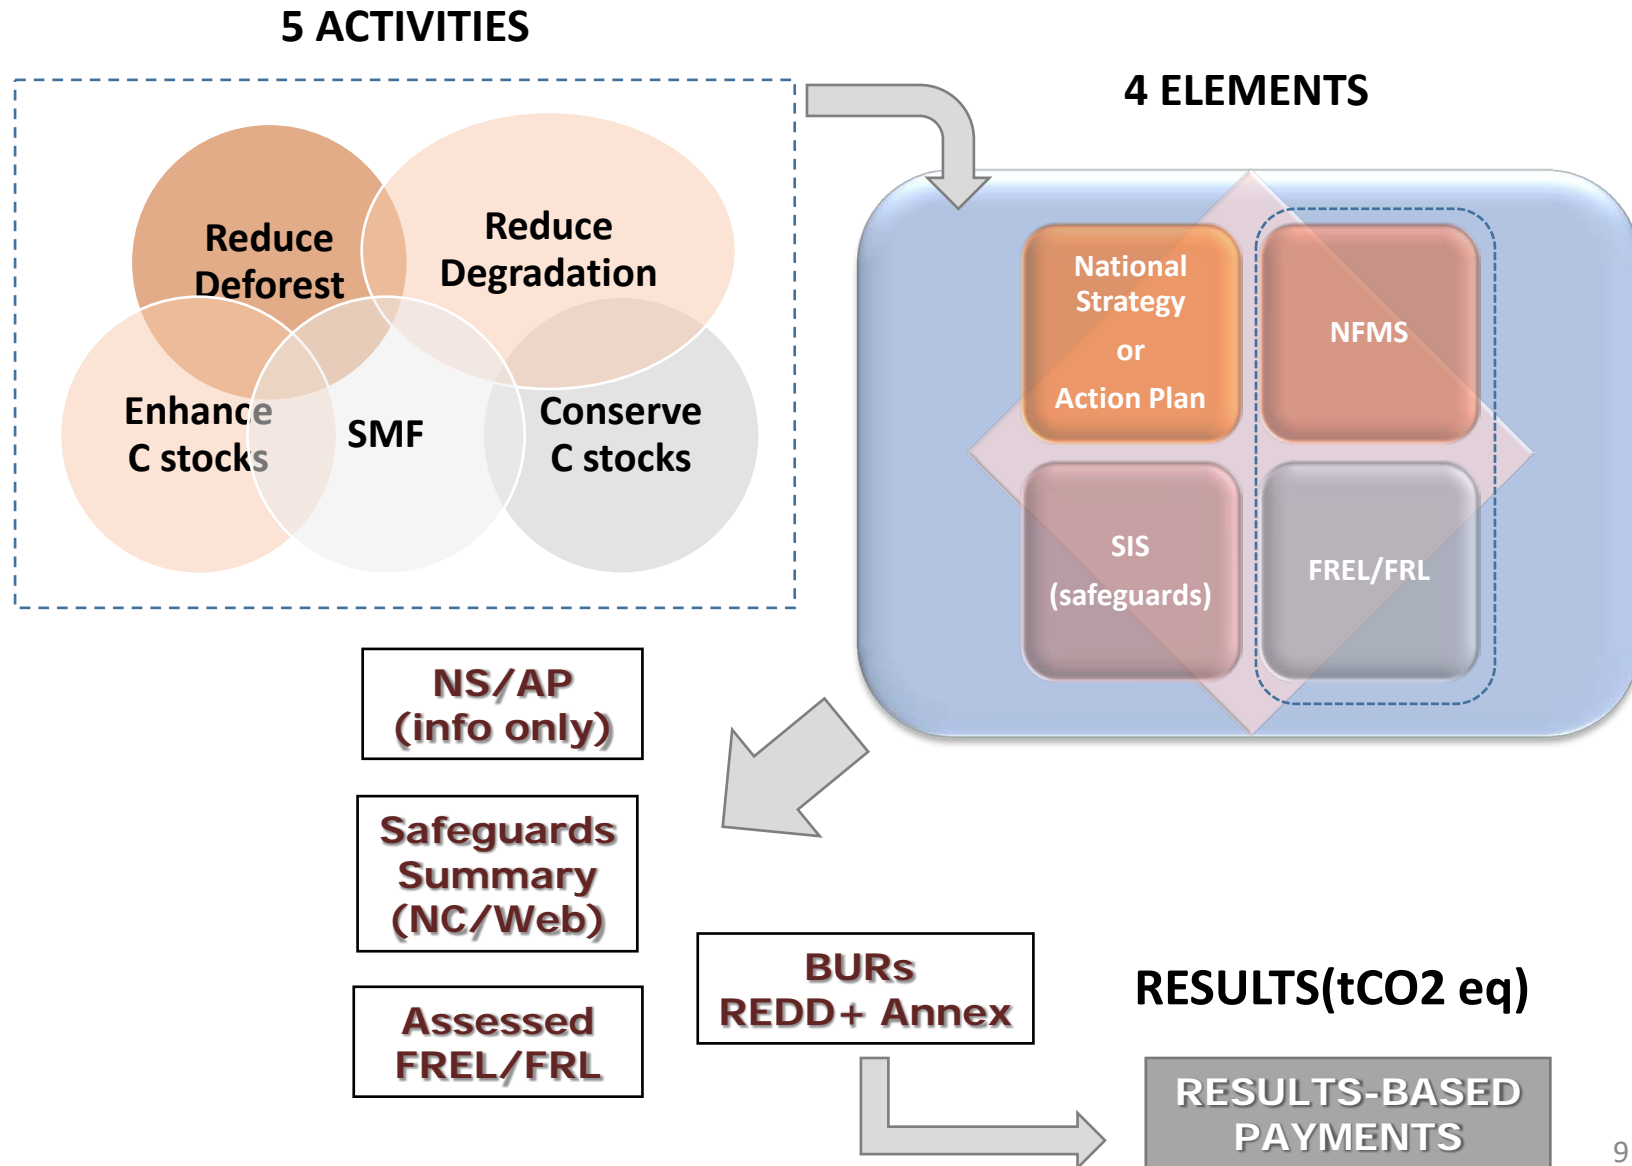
5 ACTIVITIES

Reduce Deforest

Reduce Degradation

Enhance C stocks

SMF

Conserve C stocks

4 ELEMENTS

National Strategy or Action Plan

NFMS

SIS (safeguards)

FREL/FRL

NS/AP (info only)

Safeguards Summary (NC/Web)

Assessed FREL/FRL

BURs REDD+ Annex

RESULTS(tCO2 eq)

RESULTS-BASED PAYMENTS

9